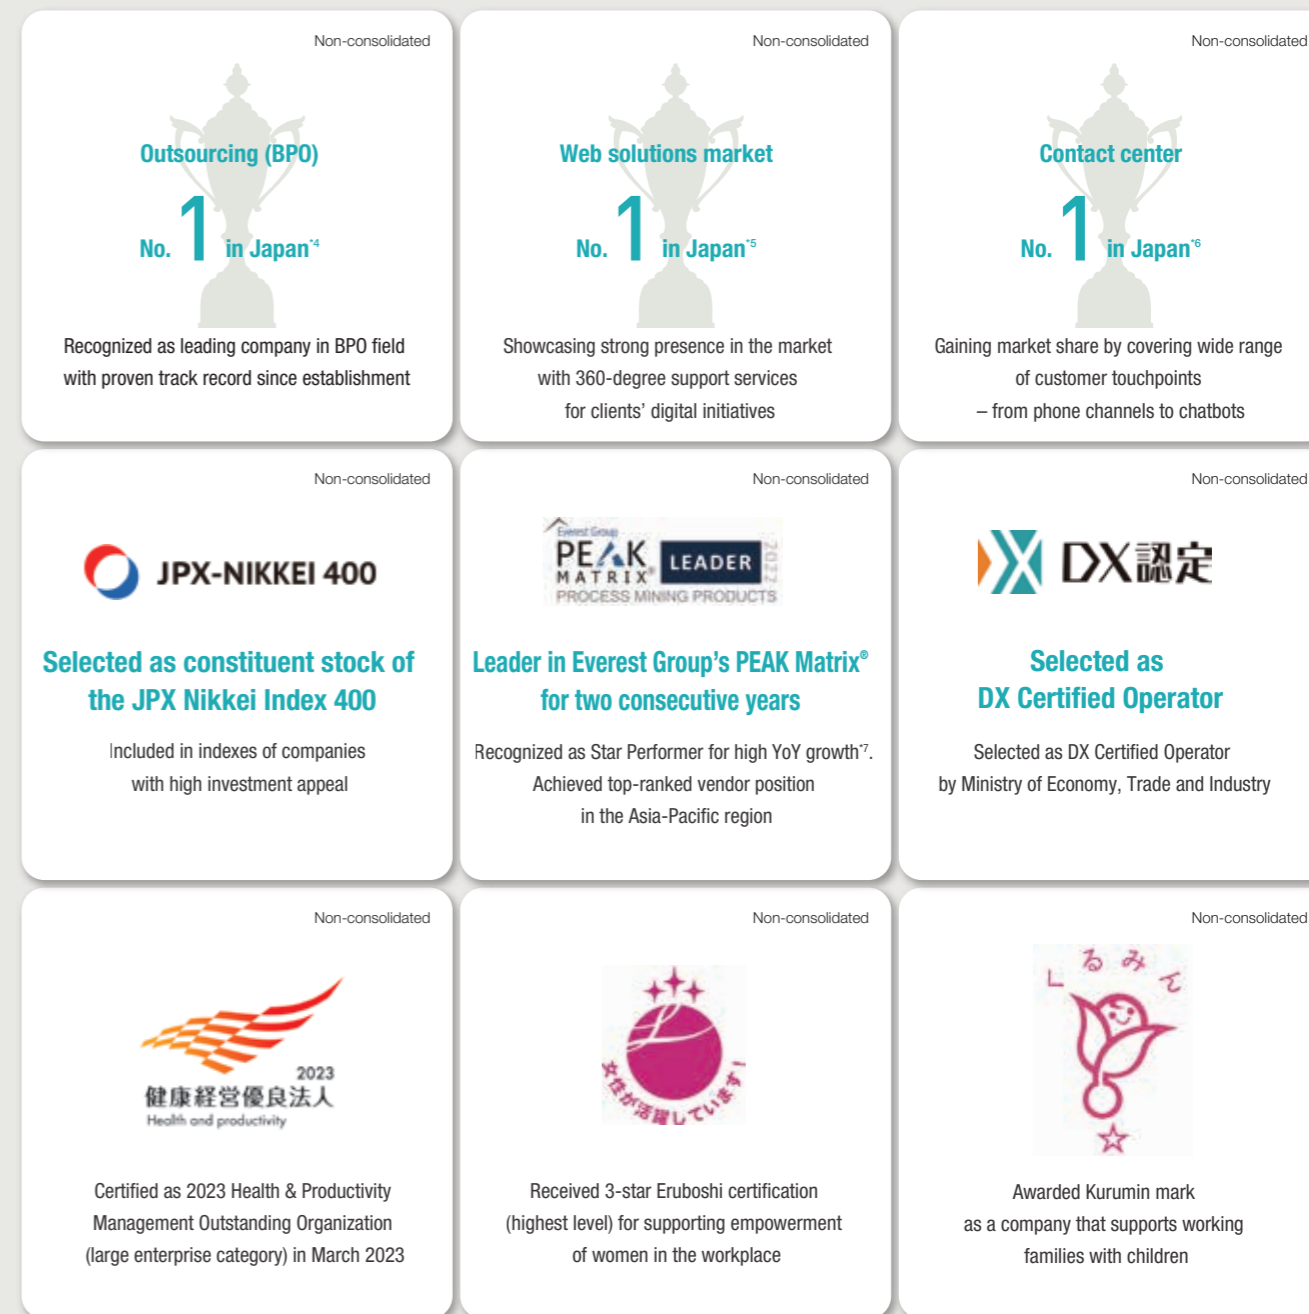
Non-consolidated

Outsourcing (BPO)

No. 1 in Japan$^{*4}$

Recognized as leading company in BPO field with proven track record since establishment

Non-consolidated

Web solutions market

No. 1 in Japan$^{*5}$

Showcasing strong presence in the market with 360-degree support services for clients' digital initiatives

Non-consolidated

Contact center

No. 1 in Japan$^{*6}$

Gaining market share by covering wide range of customer touchpoints – from phone channels to chatbots

Non-consolidated

JPX-NIKKEI 400

Selected as constituent stock of the JPX Nikkei Index 400

Included in indexes of companies with high investment appeal

Non-consolidated

Everest Group PEAK MATRIX® LEADER 2022 PROCESS MINING PRODUCTS

Leader in Everest Group's PEAK Matrix® for two consecutive years

Recognized as Star Performer for high YoY growth$^{*7}$. Achieved top-ranked vendor position in the Asia-Pacific region

Non-consolidated

DX認定

Selected as DX Certified Operator

Selected as DX Certified Operator by Ministry of Economy, Trade and Industry

Non-consolidated

2023 健康経営優良法人 Health and productivity

Certified as 2023 Health & Productivity Management Outstanding Organization (large enterprise category) in March 2023

Non-consolidated

女性が活躍しています!

Received 3-star Eruboshi certification (highest level) for supporting empowerment of women in the workplace

Non-consolidated

くるみん

Awarded Kurumin mark as a company that supports working families with children